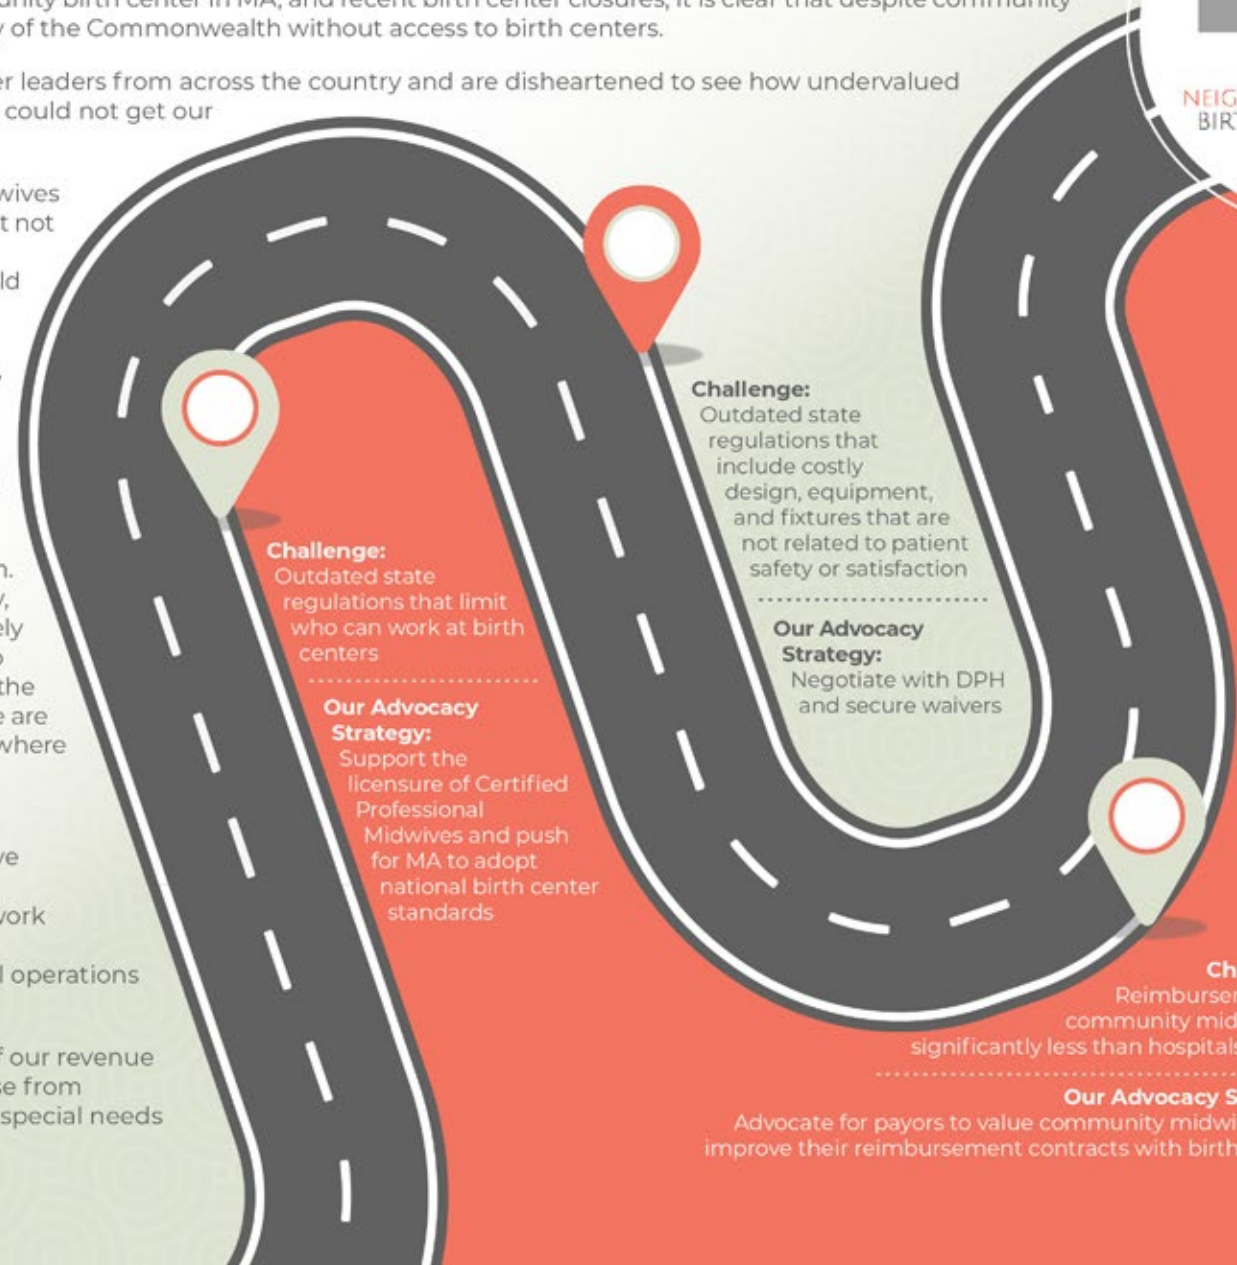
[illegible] birth center in MA, and recent birth center closures, it is clear that despite community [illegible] of the Commonwealth without access to birth centers.

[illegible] leaders from across the country and are disheartened to see how undervalued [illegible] could not get our

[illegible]wives
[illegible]t not

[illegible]ld

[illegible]n.
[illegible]y,
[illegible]ely
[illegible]
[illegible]the
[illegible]e are
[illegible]where

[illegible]ve

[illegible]ork

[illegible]l operations

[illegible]f our revenue
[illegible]se from
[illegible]special needs

NEIG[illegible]
BIRT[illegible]

Challenge:
Outdated state regulations that limit who can work at birth centers

Our Advocacy Strategy:
Support the licensure of Certified Professional Midwives and push for MA to adopt national birth center standards

Challenge:
Outdated state regulations that include costly design, equipment, and fixtures that are not related to patient safety or satisfaction

Our Advocacy Strategy:
Negotiate with DPH and secure waivers

Ch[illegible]
Reimburse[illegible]
community mid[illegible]
significantly less than hospitals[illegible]

Our Advocacy S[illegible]
Advocate for payors to value community midwi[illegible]
improve their reimbursement contracts with birth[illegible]